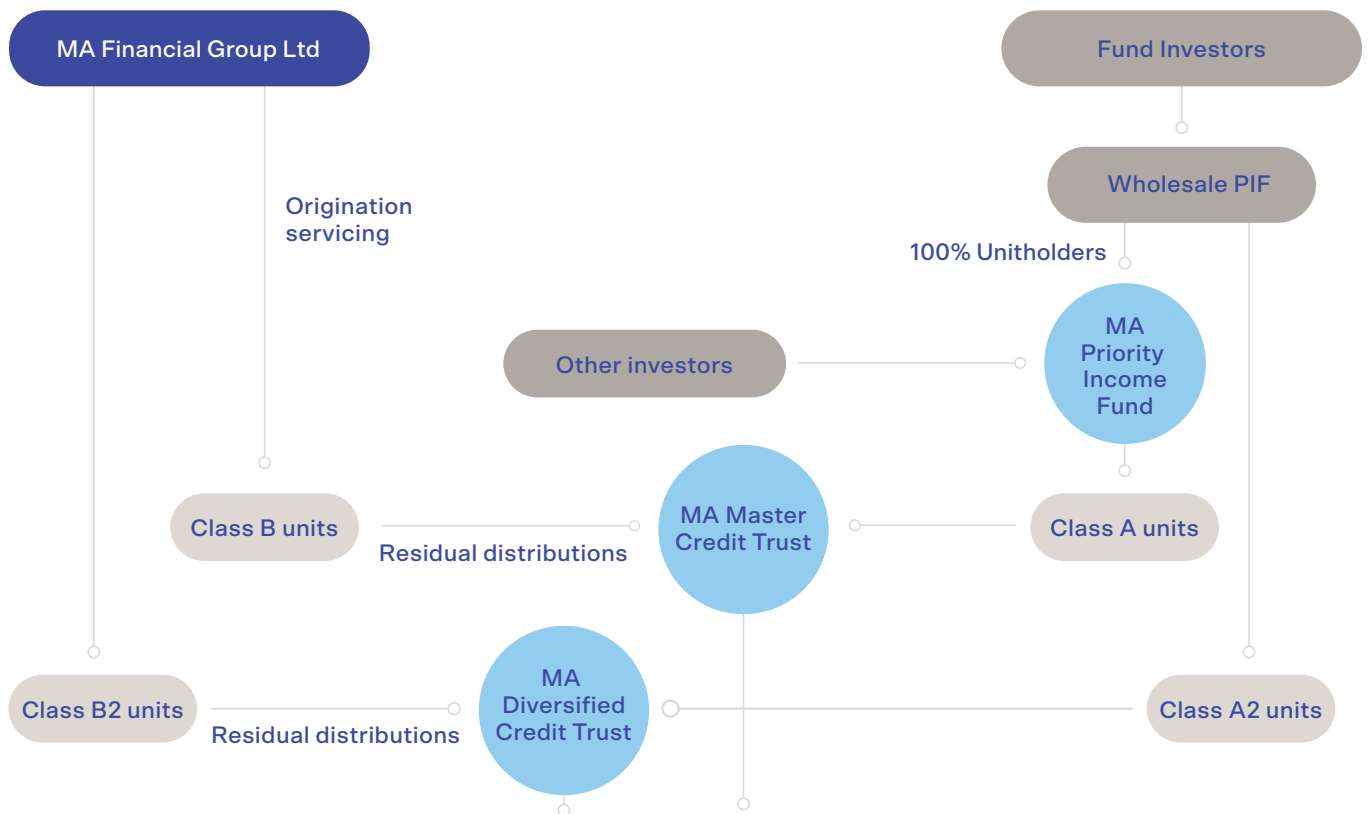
MA Financial Group Ltd

Fund Investors

Origination servicing

Wholesale PIF

100% Unitholders

MA Priority Income Fund

Other investors

Class B units

Residual distributions

MA Master Credit Trust

Class A units

Class B2 units

Residual distributions

MA Diversified Credit Trust

Class A2 units